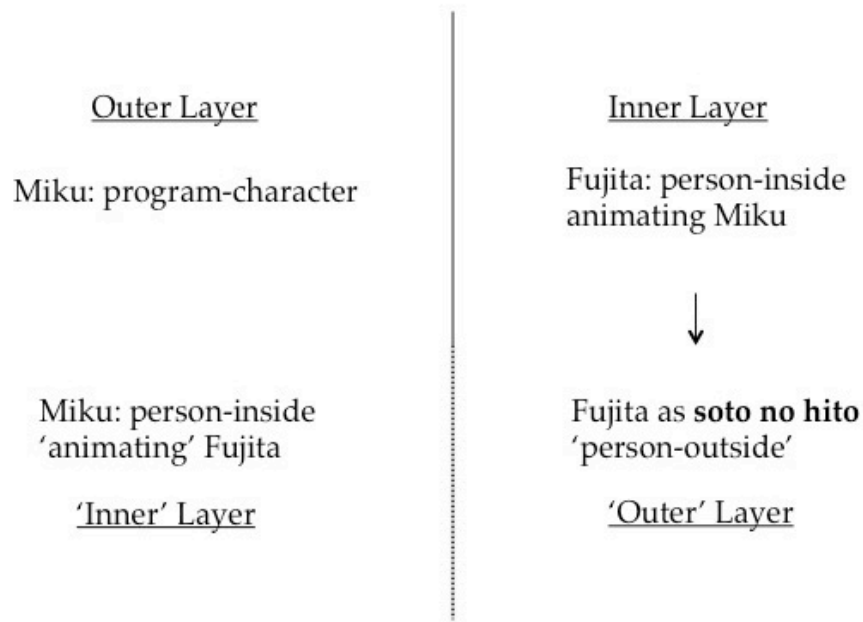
Outer Layer

Miku: program-character

Miku: person-inside 'animating' Fujita

'Inner' Layer

Inner Layer

Fujita: person-inside animating Miku

↓

Fujita as **soto no hito** 'person-outside'

'Outer' Layer